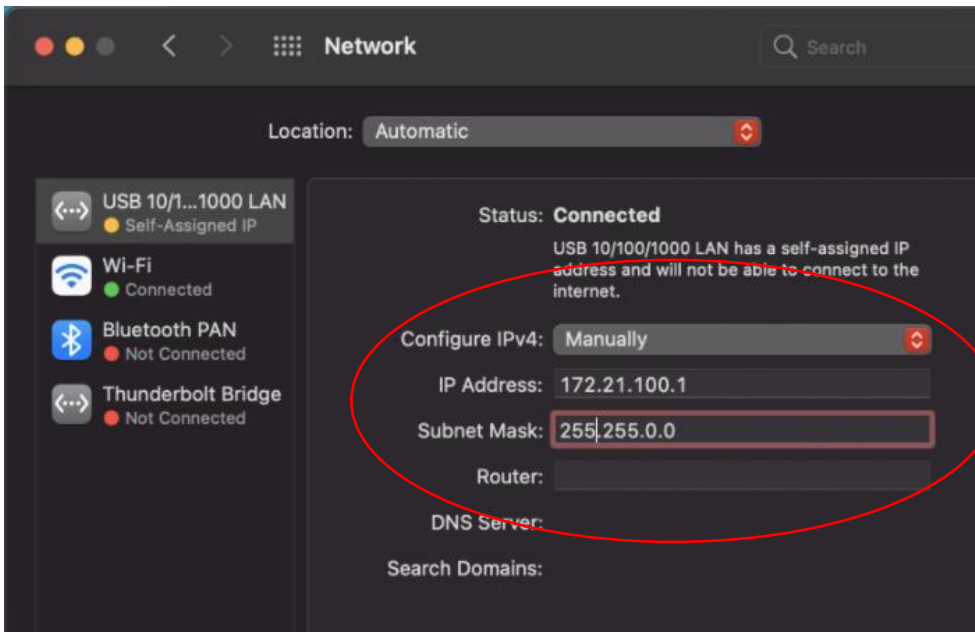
Network

Search

Location: Automatic

USB 10/1...1000 LAN
Self-Assigned IP

Wi-Fi
Connected

Bluetooth PAN
Not Connected

Thunderbolt Bridge
Not Connected

Status: Connected

USB 10/100/1000 LAN has a self-assigned IP address and will not be able to connect to the internet.

Configure IPv4: Manually

IP Address: 172.21.100.1

Subnet Mask: 255.255.0.0

Router:

DNS Server:

Search Domains: